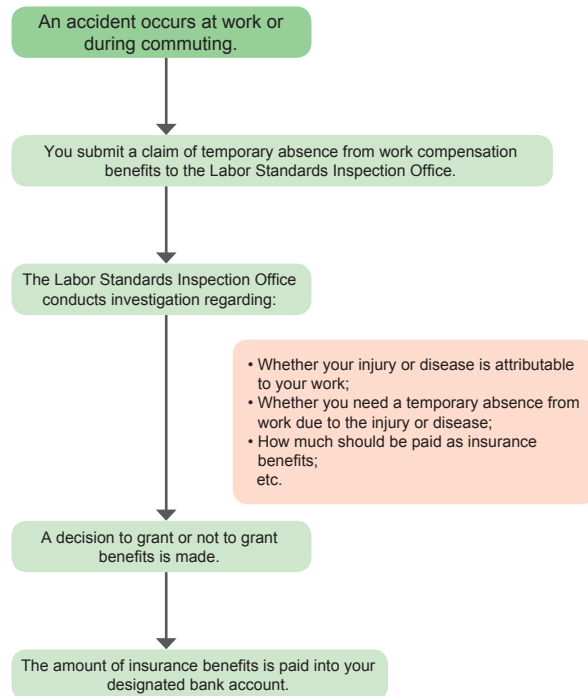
An accident occurs at work or during commuting.

You submit a claim of temporary absence from work compensation benefits to the Labor Standards Inspection Office.

The Labor Standards Inspection Office conducts investigation regarding:

• Whether your injury or disease is attributable to your work;
• Whether you need a temporary absence from work due to the injury or disease;
• How much should be paid as insurance benefits;
etc.

A decision to grant or not to grant benefits is made.

The amount of insurance benefits is paid into your designated bank account.